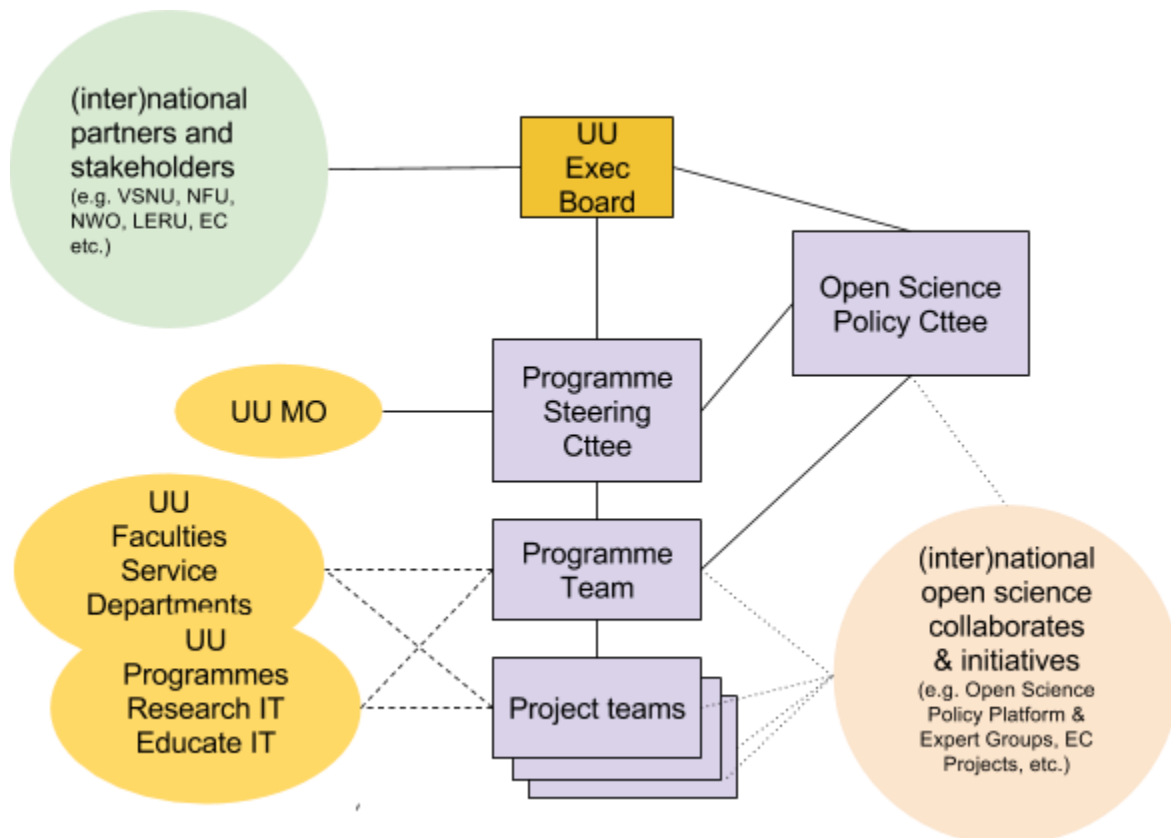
(inter)national partners and stakeholders
(e.g. VSNU, NFU, NWO, LERU, EC etc.)

UU Exec Board

Open Science Policy Cttee

UU MO

Programme Steering Cttee

UU Faculties Service Departments

UU Programmes Research IT Educate IT

Programme Team

Project teams

(inter)national open science collaborates & initiatives
(e.g. Open Science Policy Platform & Expert Groups, EC Projects, etc.)